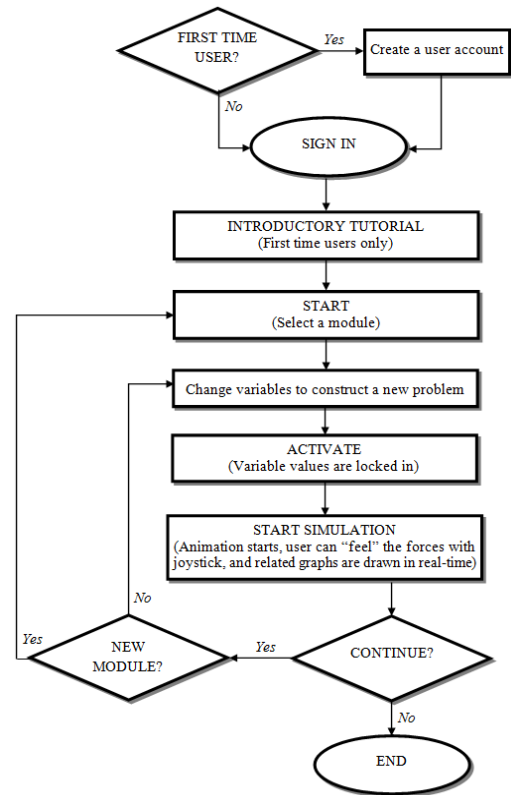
FIRST TIME USER?

Yes

Create a user account

No

SIGN IN

INTRODUCTORY TUTORIAL
(First time users only)

START
(Select a module)

Change variables to construct a new problem

ACTIVATE
(Variable values are locked in)

START SIMULATION
(Animation starts, user can “feel” the forces with joystick, and related graphs are drawn in real-time)

No

Yes

NEW MODULE?

Yes

CONTINUE?

No

END